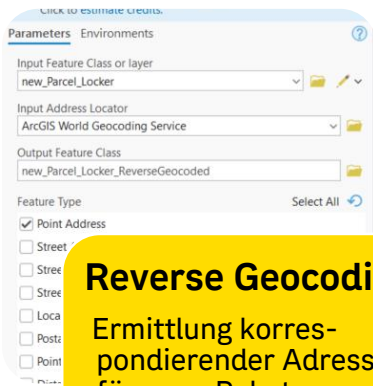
Click to estimate credits.

Parameters Environments

Input Feature Class or layer
new_Parcel_Locker

Input Address Locator
ArcGIS World Geocoding Service

Output Feature Class
new_Parcel_Locker_ReverseGeocoded

Feature Type
Select All

Point Address
Street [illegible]
Stree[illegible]
Stree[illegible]
Loca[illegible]
Posta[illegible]
Point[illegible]
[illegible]

Reverse Geocodi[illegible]

Ermittlung korrespondierender Adress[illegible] f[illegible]